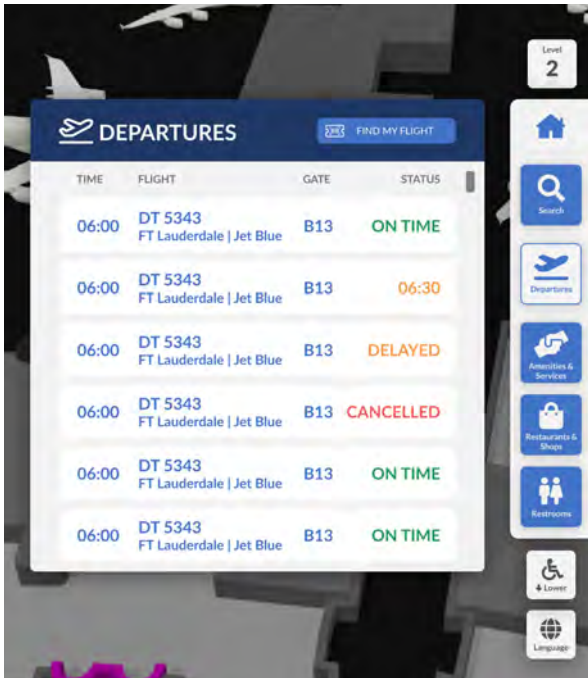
Level
2

DEPARTURES

FIND MY FLIGHT

| TIME | FLIGHT | GATE | STATUS |
|---|---|---|---|
| 06:00 | DT 5343 FT Lauderdale \| Jet Blue | B13 | ON TIME |
| 06:00 | DT 5343 FT Lauderdale \| Jet Blue | B13 | 06:30 |
| 06:00 | DT 5343 FT Lauderdale \| Jet Blue | B13 | DELAYED |
| 06:00 | DT 5343 FT Lauderdale \| Jet Blue | B13 | CANCELLED |
| 06:00 | DT 5343 FT Lauderdale \| Jet Blue | B13 | ON TIME |
| 06:00 | DT 5343 FT Lauderdale \| Jet Blue | B13 | ON TIME |

Search

Departures

Amenities & Services

Restaurants & Shops

Restrooms

Lower

Language